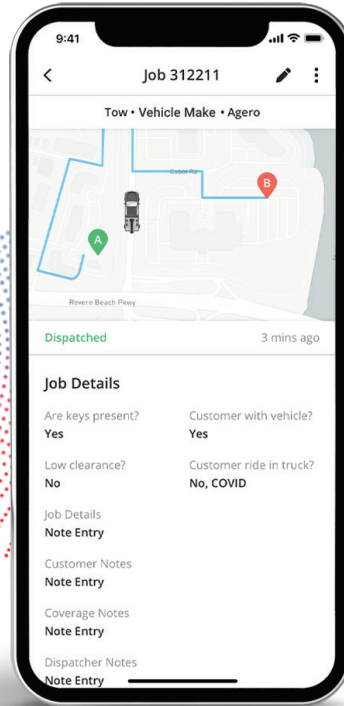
9:41

<

Job 312211

Tow • Vehicle Make • Agero

Cabot Rd

B

A

Revere Beach Pkwy

Dispatched

3 mins ago

Job Details

Are keys present?
Yes

Customer with vehicle?
Yes

Low clearance?
No

Customer ride in truck?
No, COVID

Job Details
Note Entry

Customer Notes
Note Entry

Coverage Notes
Note Entry

Dispatcher Notes
Note Entry